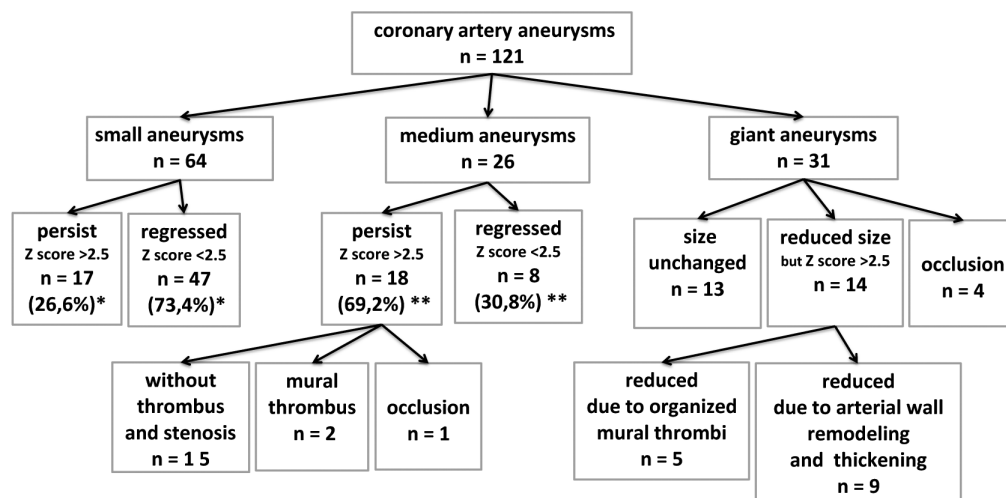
coronary artery aneurysms
n = 121

small aneurysms
n = 64

medium aneurysms
n = 26

giant aneurysms
n = 31

persist
Z score >2.5
n = 17
(26,6%)*

regressed
Z score <2.5
n = 47
(73,4%)*

persist
Z score >2.5
n = 18
(69,2%) **

regressed
Z score <2.5
n = 8
(30,8%) **

size unchanged
n = 13

reduced size
but Z score >2.5
n = 14

occlusion
n = 4

without thrombus and stenosis
n = 1 5

mural thrombus
n = 2

occlusion
n = 1

reduced due to organized mural thrombi
n = 5

reduced due to arterial wall remodeling and thickening
n = 9